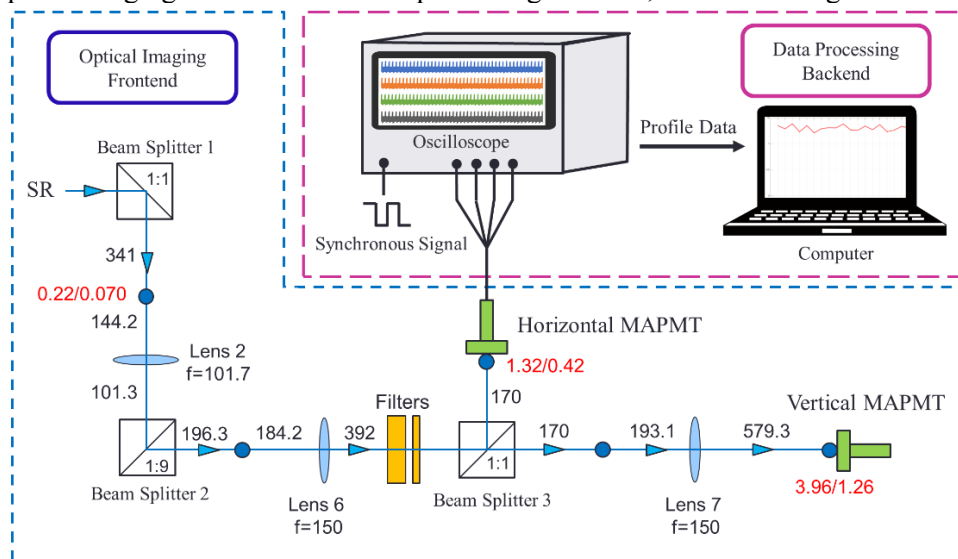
Optical Imaging Frontend

Data Processing Backend

Oscilloscope

Profile Data

Computer

Synchronous Signal

Beam Splitter 1

1:1

SR

341

0.22/0.070

144.2

Lens 2
f=101.7

101.3

1:9

Beam Splitter 2

196.3

184.2

Lens 6
f=150

392

Filters

Horizontal MAPMT

1.32/0.42

170

1:1

Beam Splitter 3

170

193.1

Lens 7
f=150

579.3

Vertical MAPMT

3.96/1.26